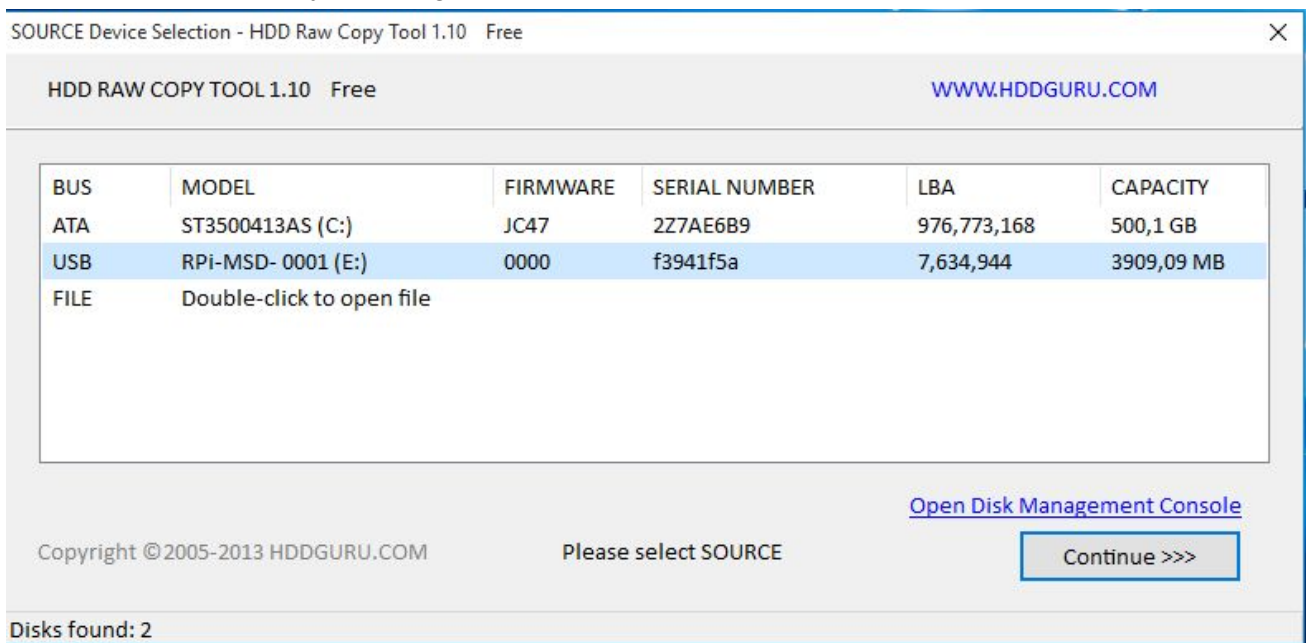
SOURCE Device Selection - HDD Raw Copy Tool 1.10 Free

×

HDD RAW COPY TOOL 1.10 Free

WWW.HDDGURU.COM

| BUS | MODEL | FIRMWARE | SERIAL NUMBER | LBA | CAPACITY |
|---|---|---|---|---|---|
| ATA | ST3500413AS (C:) | JC47 | 2Z7AE6B9 | 976,773,168 | 500,1 GB |
| USB | RPi-MSD- 0001 (E:) | 0000 | f3941f5a | 7,634,944 | 3909,09 MB |
| FILE | Double-click to open file | | | | |

Open Disk Management Console

Copyright ©2005-2013 HDDGURU.COM

Please select SOURCE

Continue >>>

Disks found: 2